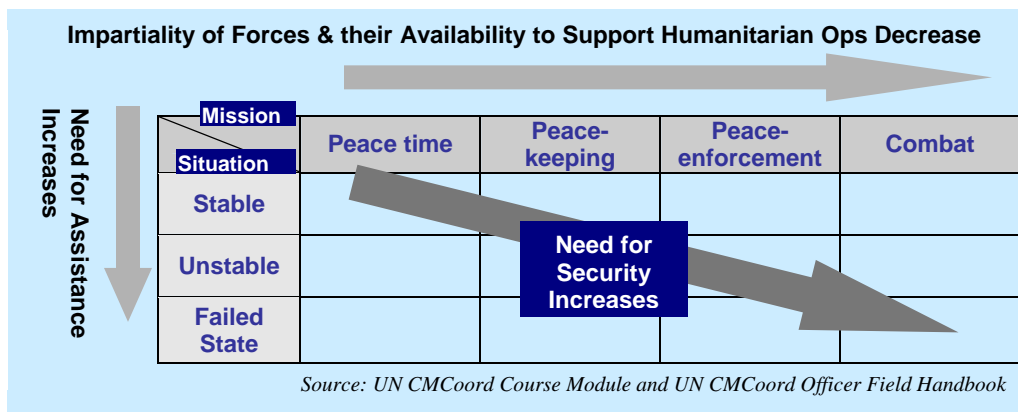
Impartiality of Forces & their Availability to Support Humanitarian Ops Decrease

Need for Assistance Increases

| Mission / Situation | Peace time | Peace-keeping | Peace-enforcement | Combat |
|---|---|---|---|---|
| Stable | | | | |
| Unstable | | | | |
| Failed State | | | | |

Need for Security Increases

Source: UN CMCoord Course Module and UN CMCoord Officer Field Handbook